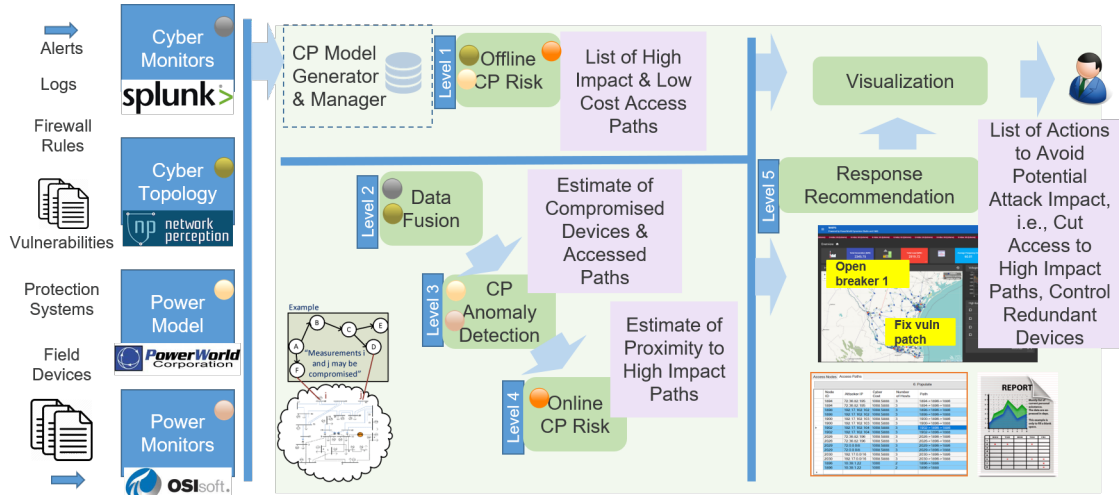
Alerts

Logs

Firewall Rules

Vulnerabilities

Protection Systems

Field Devices

Cyber Monitors

splunk>

Cyber Topology

np network perception

Power Model

PowerWorld Corporation

Power Monitors

OSIsoft.

CP Model Generator & Manager

Level 1

Offline CP Risk

List of High Impact & Low Cost Access Paths

Visualization

Level 2

Data Fusion

Estimate of Compromised Devices & Accessed Paths

Level 5

Response Recommendation

List of Actions to Avoid Potential Attack Impact, i.e., Cut Access to High Impact Paths, Control Redundant Devices

Level 3

CP Anomaly Detection

Estimate of Proximity to High Impact Paths

Level 4

Online CP Risk

Example

"Measurements i and j may be compromised"

Open breaker 1

Fix vuln patch

REPORT